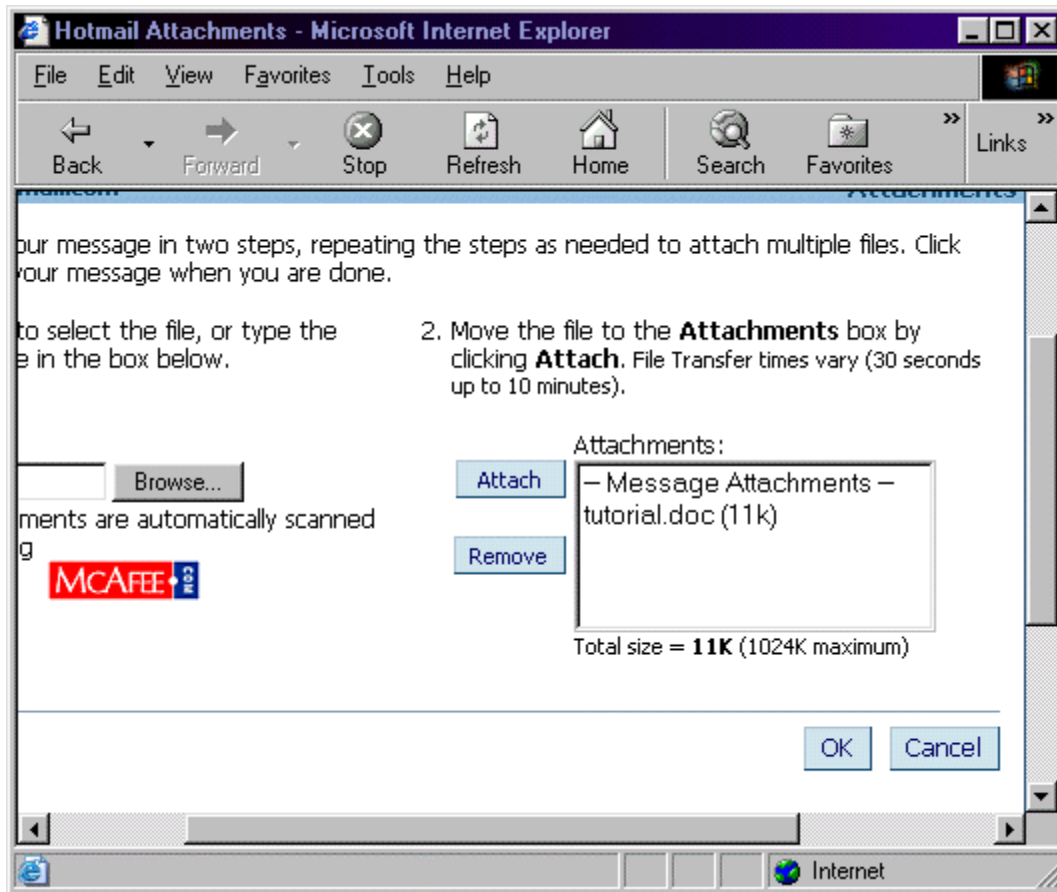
Hotmail Attachments - Microsoft Internet Explorer

File Edit View Favorites Tools Help

Back Forward Stop Refresh Home Search Favorites Links

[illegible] Attachments

our message in two steps, repeating the steps as needed to attach multiple files. Click our message when you are done.

to select the file, or type the e in the box below.

2. Move the file to the **Attachments** box by clicking **Attach**. File Transfer times vary (30 seconds up to 10 minutes).

Browse...

ments are automatically scanned g

MCAFEE.COM

Attach

Remove

Attachments:

– Message Attachments –
tutorial.doc (11k)

Total size = **11K** (1024K maximum)

OK Cancel

Internet